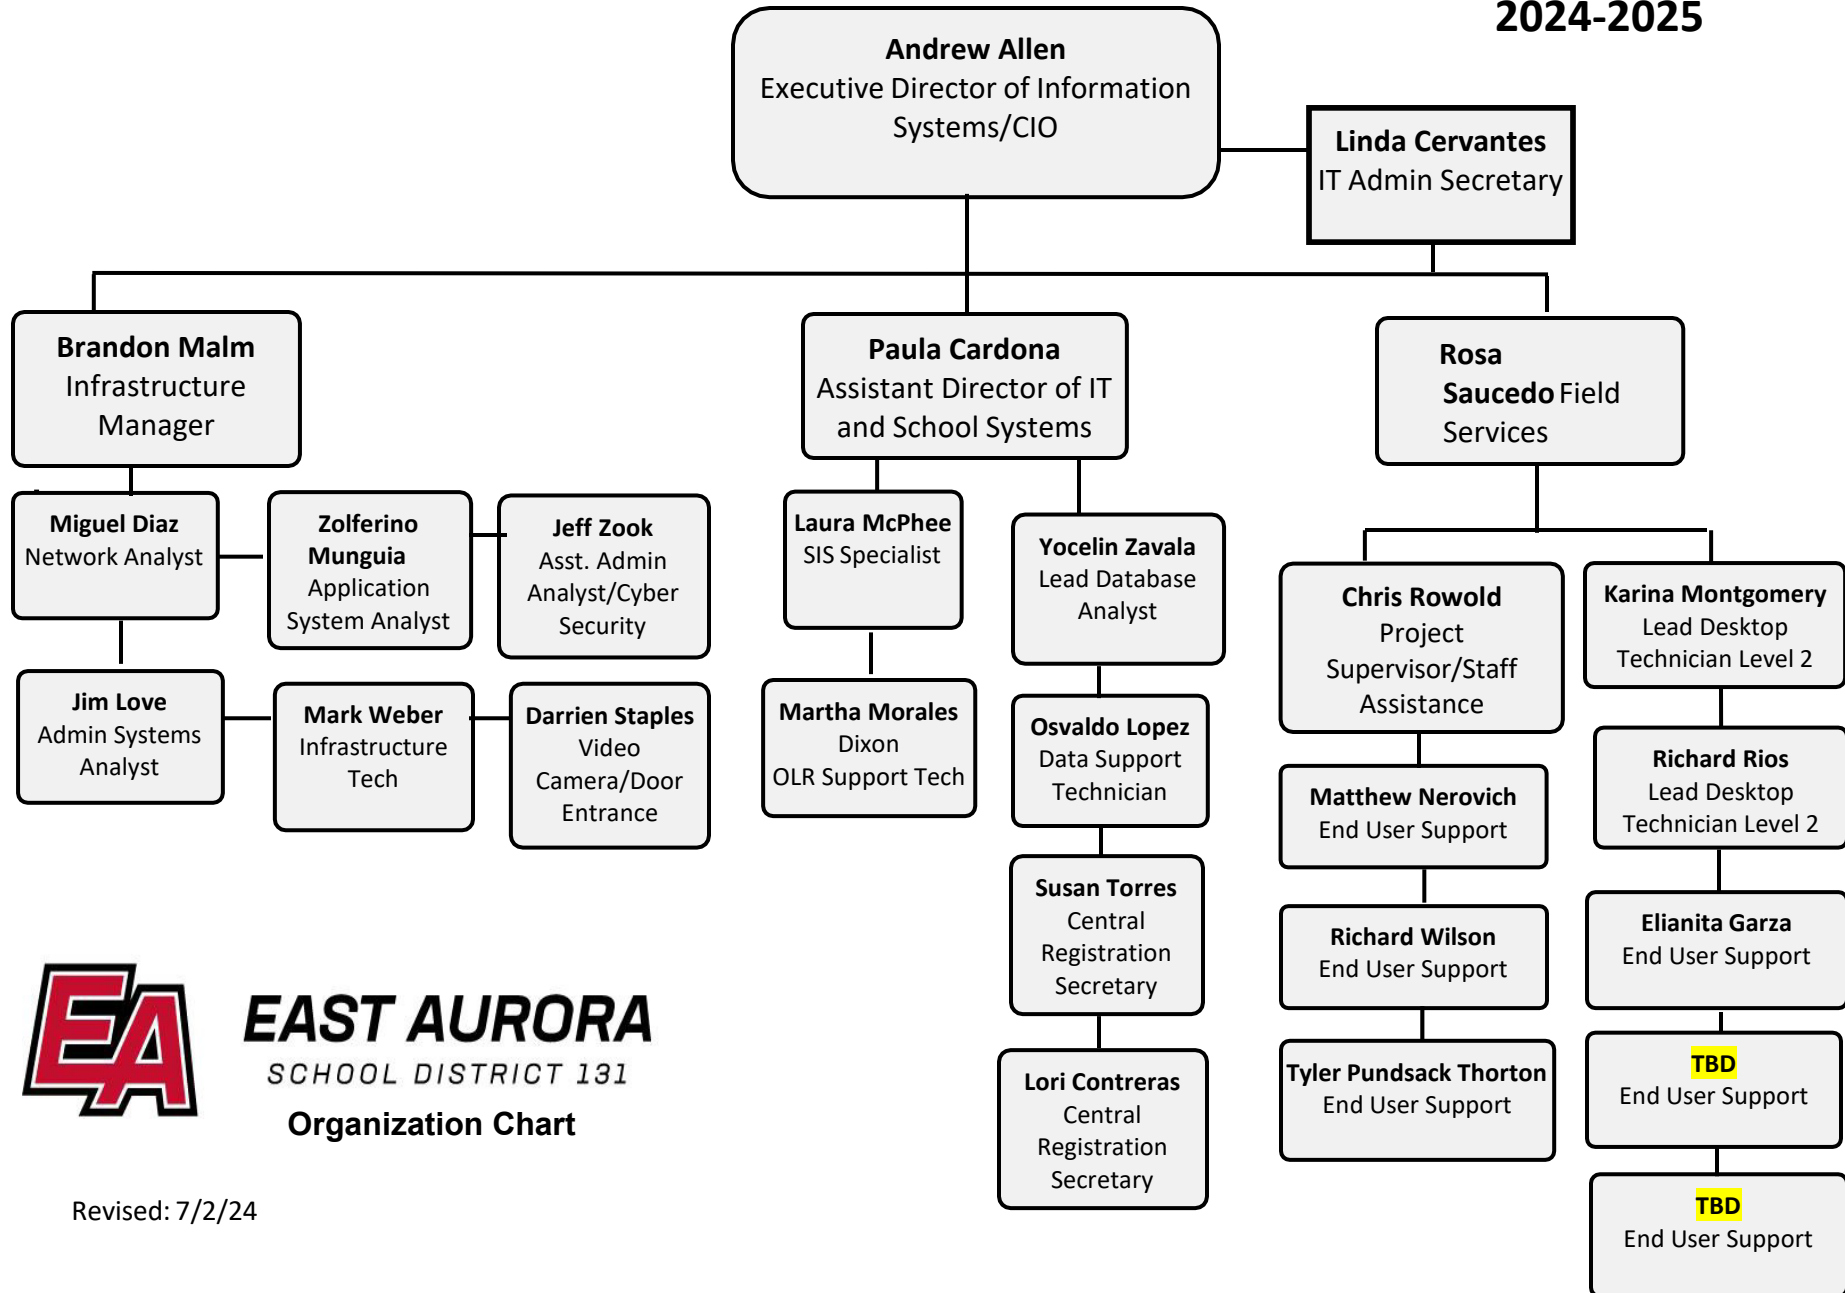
2024-2025

Andrew Allen
Executive Director of Information Systems/CIO

Linda Cervantes
IT Admin Secretary

Brandon Malm
Infrastructure Manager

Paula Cardona
Assistant Director of IT and School Systems

Rosa Saucedo Field Services

Miguel Diaz
Network Analyst

Zolferino Munguia
Application System Analyst

Jeff Zook
Asst. Admin Analyst/Cyber Security

Laura McPhee
SIS Specialist

Yocelin Zavala
Lead Database Analyst

Chris Rowold
Project Supervisor/Staff Assistance

Karina Montgomery
Lead Desktop Technician Level 2

Jim Love
Admin Systems Analyst

Mark Weber
Infrastructure Tech

Darrien Staples
Video Camera/Door Entrance

Martha Morales Dixon
OLR Support Tech

Osvaldo Lopez
Data Support Technician

Matthew Nerovich
End User Support

Richard Rios
Lead Desktop Technician Level 2

Susan Torres
Central Registration Secretary

Richard Wilson
End User Support

Elianita Garza
End User Support

EA
EAST AURORA
SCHOOL DISTRICT 131
Organization Chart

Lori Contreras
Central Registration Secretary

Tyler Pundsack Thorton
End User Support

TBD
End User Support

TBD
End User Support

Revised: 7/2/24